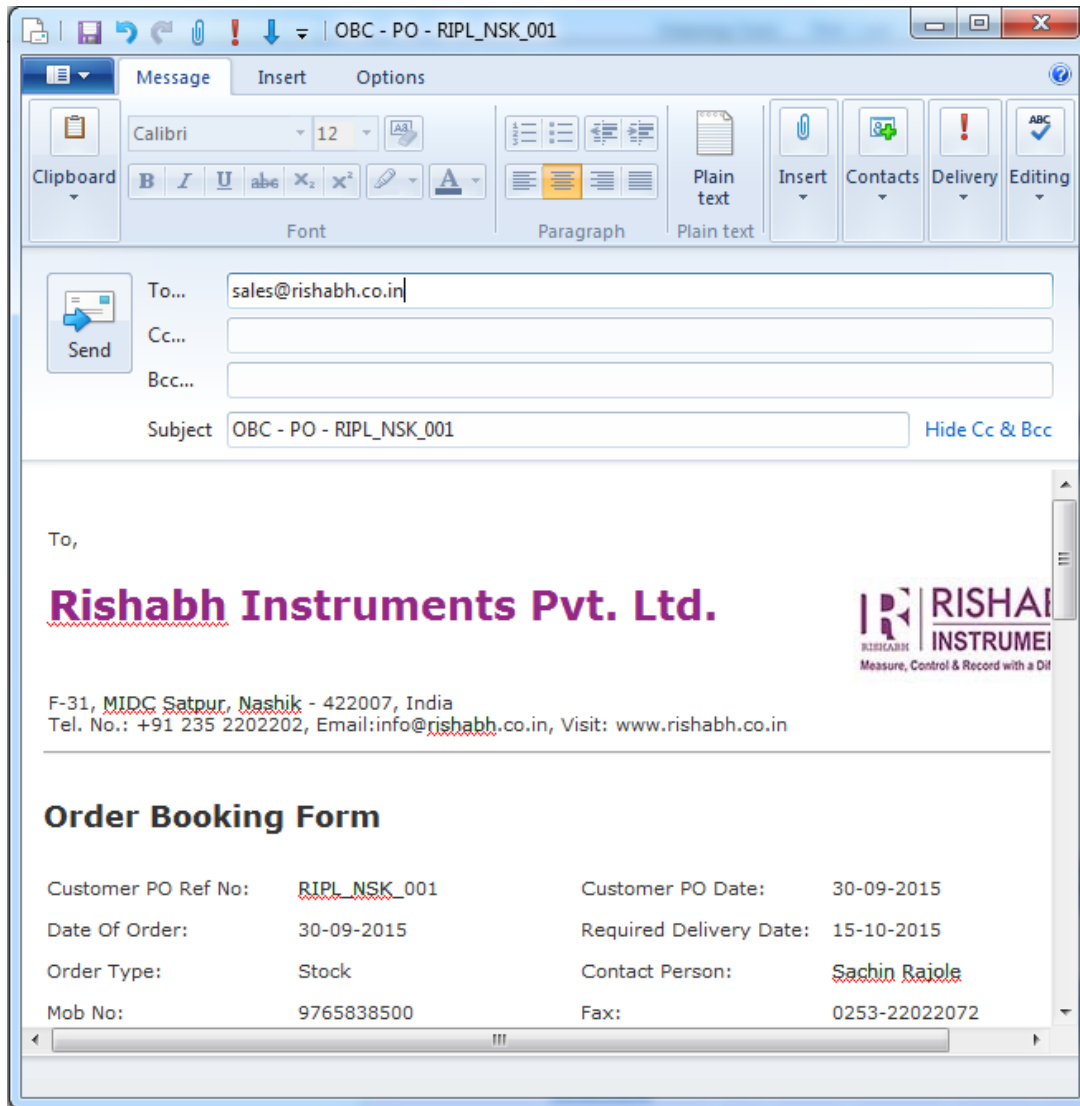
OBC - PO - RIPL_NSK_001

Message Insert Options

Clipboard

Calibri 12

B I U abc $X_2$ $X^2$ A

Font

Paragraph

Plain text

Plain text

Insert

Contacts

Delivery

Editing

Send

To... sales@rishabh.co.in

Cc...

Bcc...

Subject OBC - PO - RIPL_NSK_001

Hide Cc & Bcc

To,

Rishabh Instruments Pvt. Ltd.

RISHA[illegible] INSTRUME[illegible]
RISHABH
Measure, Control & Record with a Di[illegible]

F-31, MIDC Satpur, Nashik - 422007, India
Tel. No.: +91 235 2202202, Email:info@rishabh.co.in, Visit: www.rishabh.co.in

Order Booking Form

| Customer PO Ref No: | RIPL_NSK_001 | Customer PO Date: | 30-09-2015 |
|---|---|---|---|
| Date Of Order: | 30-09-2015 | Required Delivery Date: | 15-10-2015 |
| Order Type: | Stock | Contact Person: | Sachin Rajole |
| Mob No: | 9765838500 | Fax: | 0253-22022072 |